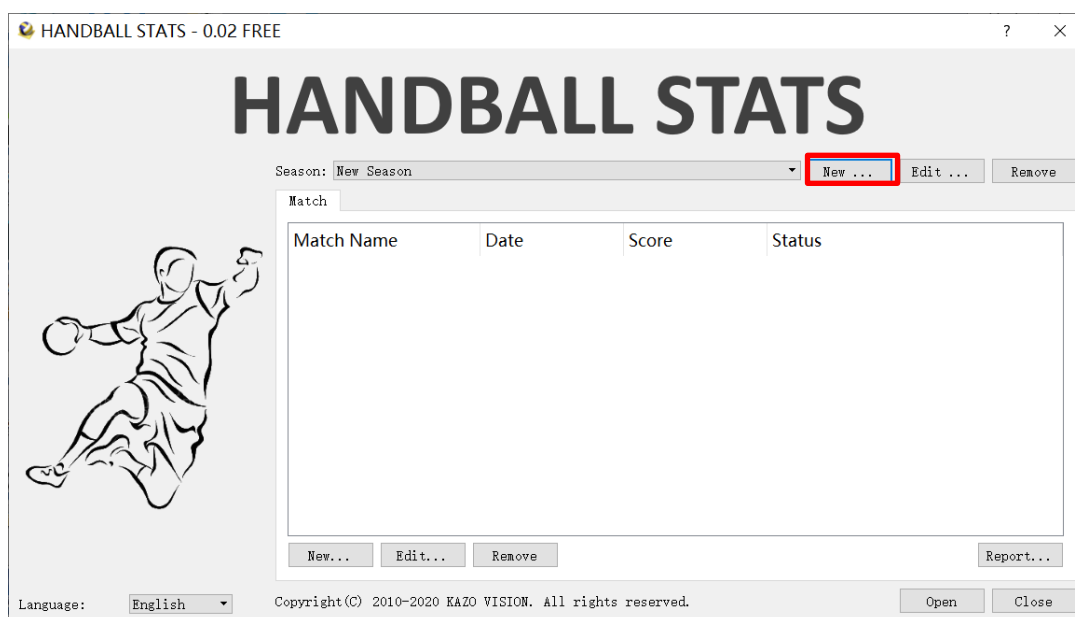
HANDBALL STATS - 0.02 FREE

?

×

HANDBALL STATS

Season: New Season

New ...

Edit ...

Remove

Match

| Match Name | Date | Score | Status |
|---|---|---|---|

New...

Edit...

Remove

Report...

Language: English

Copyright(C) 2010-2020 KAZO VISION. All rights reserved.

Open

Close